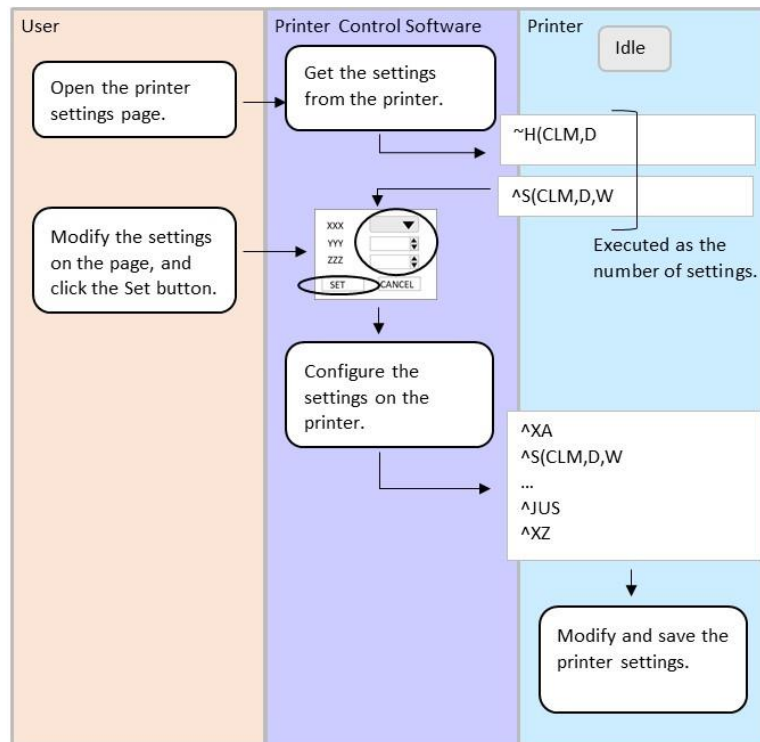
User

Printer Control Software

Printer

Idle

Open the printer settings page.

Get the settings from the printer.

~H(CLM,D

^S(CLM,D,W

Executed as the number of settings.

Modify the settings on the page, and click the Set button.

XXX
YYY
ZZZ
SET
CANCEL

Configure the settings on the printer.

^XA
^S(CLM,D,W
…
^JUS
^XZ

Modify and save the printer settings.